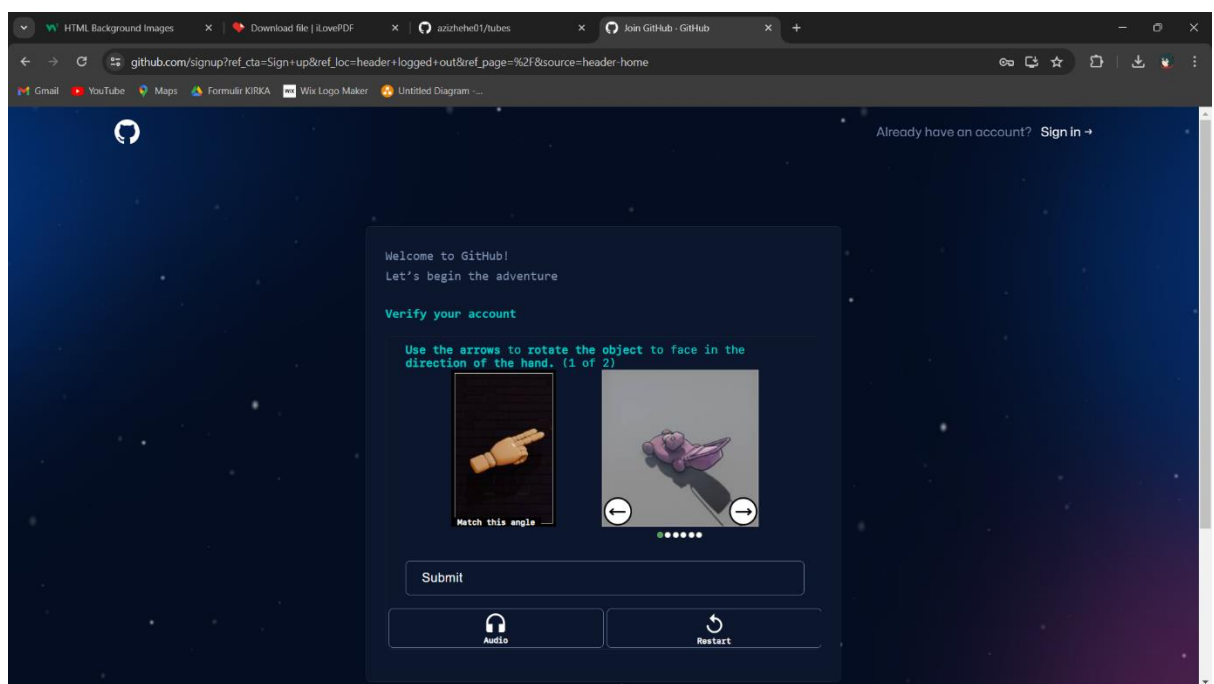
HTML Background Images
Download file | iLovePDF
azizhehe01/tubes
Join GitHub · GitHub
github.com/signup?ref_cta=Sign+up&ref_loc=header+logged+out&ref_page=%2F&source=header-home
Gmail YouTube Maps Formulir KIRKA Wix Logo Maker Untitled Diagram -...

Already have an account? Sign in →

Welcome to GitHub!
Let's begin the adventure

Verify your account

Use the arrows to rotate the object to face in the direction of the hand. (1 of 2)

Match this angle

Submit

Audio

Restart